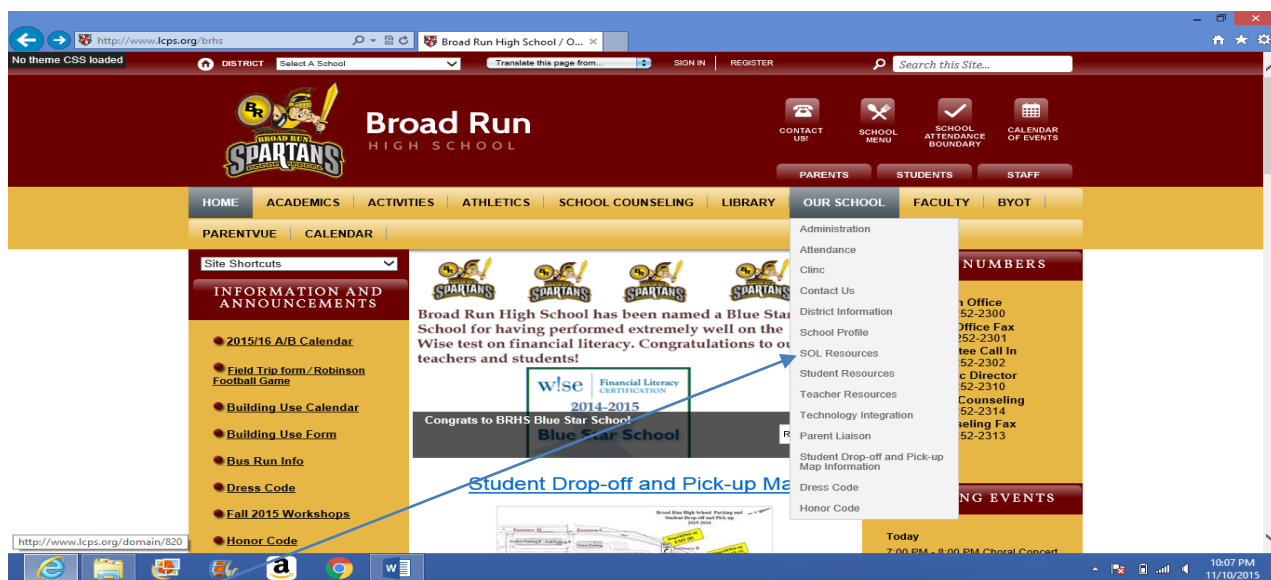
http://www.lcps.org/brhs
Broad Run High School / O... ×

No theme CSS loaded
DISTRICT Select A School
Translate this page from...
SIGN IN REGISTER
Search this Site...

BR
BROAD RUN
SPARTANS
Broad Run
HIGH SCHOOL

CONTACT US!
SCHOOL MENU
SCHOOL ATTENDANCE BOUNDARY
CALENDAR OF EVENTS

PARENTS STUDENTS STAFF

HOME | ACADEMICS | ACTIVITIES | ATHLETICS | SCHOOL COUNSELING | LIBRARY | OUR SCHOOL | FACULTY | BYOT
PARENTVUE | CALENDAR

Site Shortcuts

INFORMATION AND ANNOUNCEMENTS

2015/16 A/B Calendar
Field Trip form / Robinson Football Game
Building Use Calendar
Building Use Form
Bus Run Info
Dress Code
Fall 2015 Workshops
Honor Code

SPARTANS SPARTANS SPARTANS SPARTANS

Broad Run High School has been named a Blue Star School for having performed extremely well on the Wise test on financial literacy. Congratulations to ou teachers and students!

w!se Financial Literacy CERTIFICATION
2014-2015
Blue Star School
Congrats to BRHS Blue Star School

Student Drop-off and Pick-up Ma

Administration
Attendance
Clinc
Contact Us
District Information
School Profile
SOL Resources
Student Resources
Teacher Resources
Technology Integration
Parent Liaison
Student Drop-off and Pick-up Map Information
Dress Code
Honor Code

NUMBERS
n Office
52-2300
Office Fax
252-2301
tee Call In
52-2302
c Director
52-2310
Counseling
52-2314
seling Fax
52-2313

NG EVENTS
Today
7:00 PM - 8:00 PM Choral Concert

http://www.lcps.org/domain/820

10:07 PM
11/10/2015